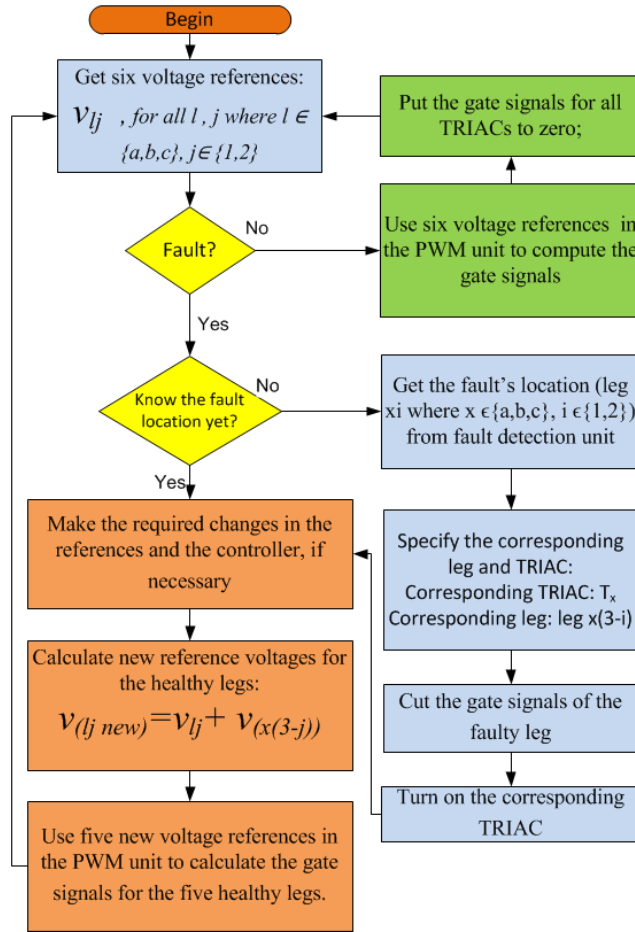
Begin

Get six voltage references: $v_{lj}$ , for all $l$, $j$ where $l \in \{a,b,c\}$, $j \in \{1,2\}$

Put the gate signals for all TRIACs to zero;

Fault?

No

Use six voltage references in the PWM unit to compute the gate signals

Yes

Know the fault location yet?

No

Get the fault's location (leg xi where x $\epsilon\{a,b,c\}$, i $\epsilon\{1,2\}$) from fault detection unit

Yes

Make the required changes in the references and the controller, if necessary

Specify the corresponding leg and TRIAC: Corresponding TRIAC: $T_x$ Corresponding leg: leg x(3-i)

Calculate new reference voltages for the healthy legs:

$v_{(lj\ new)} = v_{lj} + v_{(x(3-j))}$

Cut the gate signals of the faulty leg

Turn on the corresponding TRIAC

Use five new voltage references in the PWM unit to calculate the gate signals for the five healthy legs.